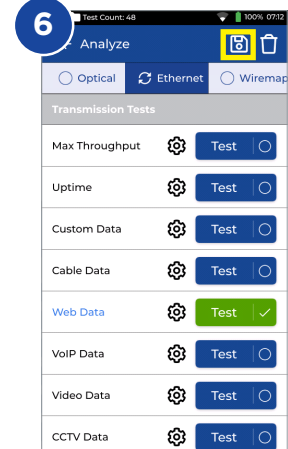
6

Test Count: 48

100% 07:12

Analyze

Optical

Ethernet

Wiremap

Transmission Tests

Max Throughput

Test

Uptime

Test

Custom Data

Test

Cable Data

Test

Web Data

Test

VoIP Data

Test

Video Data

Test

CCTV Data

Test